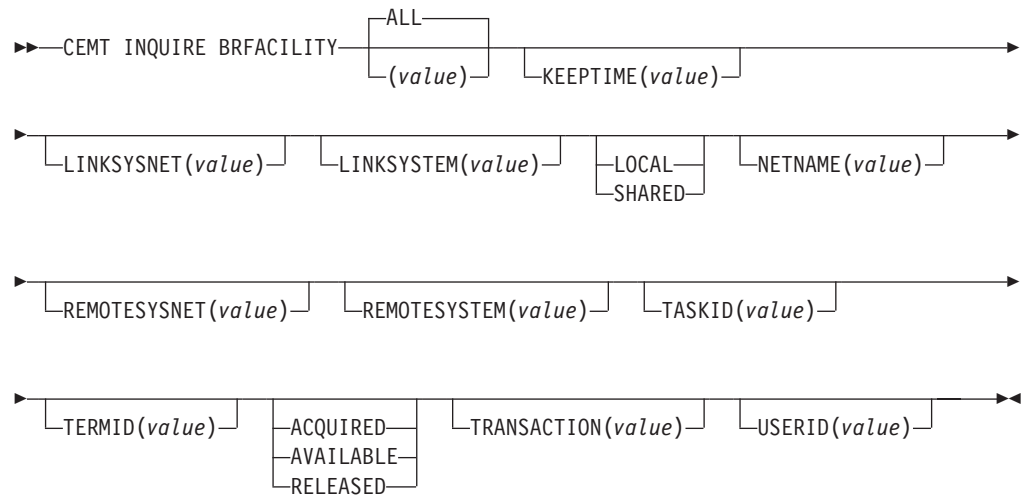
CEMT INQUIRE BRFACILITY ALL (value) KEEPTIME(value)

LINKSYSNET(value) LINKSYSTEM(value) LOCAL SHARED NETNAME(value)

REMOTESYSNET(value) REMOTESYSTEM(value) TASKID(value)

TERMID(value) ACQUIRED AVAILABLE RELEASED TRANSACTION(value) USERID(value)